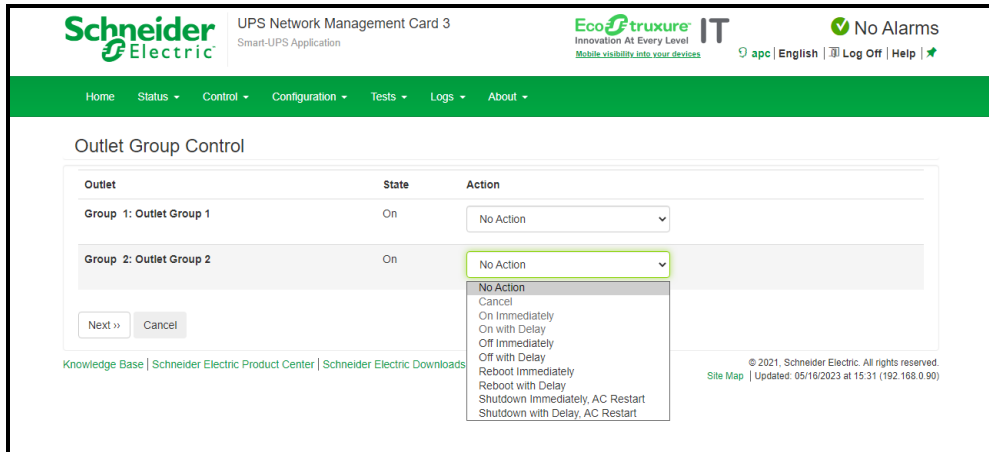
Schneider Electric

UPS Network Management Card 3
Smart-UPS Application

EcoStruxure IT
Innovation At Every Level
Mobile visibility into your devices

No Alarms

apc | English | Log Off | Help |

Home Status ▾ Control ▾ Configuration ▾ Tests ▾ Logs ▾ About ▾

Outlet Group Control

| Outlet | State | Action |
|---|---|---|
| Group 1: Outlet Group 1 | On | No Action |
| Group 2: Outlet Group 2 | On | No Action |

No Action
Cancel
On Immediately
On with Delay
Off Immediately
Off with Delay
Reboot Immediately
Reboot with Delay
Shutdown Immediately, AC Restart
Shutdown with Delay, AC Restart

Next ›› Cancel

Knowledge Base | Schneider Electric Product Center | Schneider Electric Downloads

© 2021, Schneider Electric. All rights reserved.
Site Map | Updated: 05/16/2023 at 15:31 (192.168.0.90)